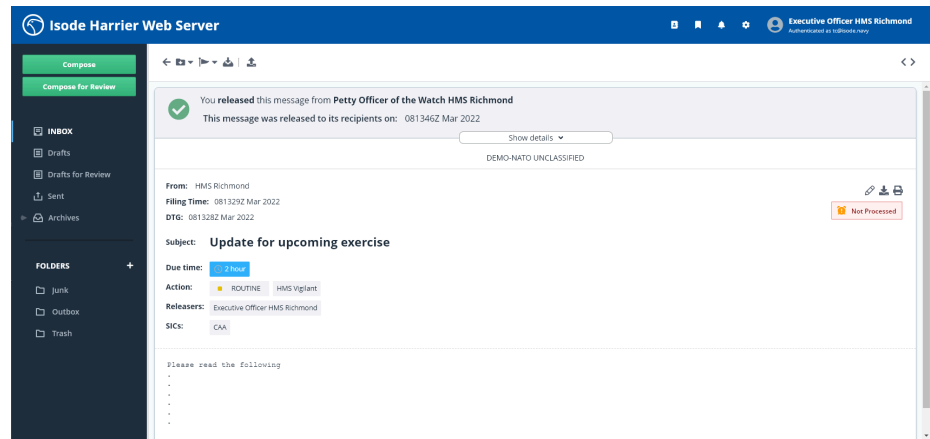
Isode Harrier Web Server

Executive Officer HMS Richmond
Authenticated as tc@isode.navy

Compose

Compose for Review

INBOX

Drafts

Drafts for Review

Sent

Archives

FOLDERS

Junk

Outbox

Trash

You **released** this message from **Petty Officer of the Watch HMS Richmond**

This message was released to its recipients on: 081346Z Mar 2022

Show details

DEMO-NATO UNCLASSIFIED

From: HMS Richmond

Filing Time: 081329Z Mar 2022

DTG: 081328Z Mar 2022

Not Processed

Subject: Update for upcoming exercise

Due time: 2 hour

Action: ROUTINE HMS Vigilant

Releasers: Executive Officer HMS Richmond

SICs: CAA

Please read the following
.
.
.
.
.
.
.